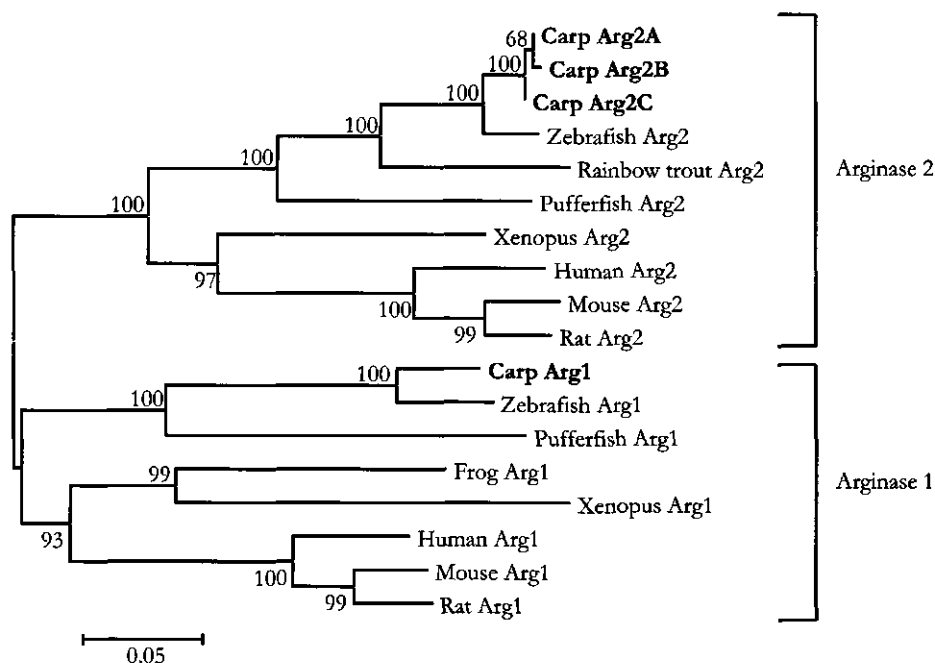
68 Carp Arg2A
100 Carp Arg2B
100 Carp Arg2C
100 Zebrafish Arg2
100 Rainbow trout Arg2
100 Pufferfish Arg2
Xenopus Arg2
97
Human Arg2
100 Mouse Arg2
99 Rat Arg2
Arginase 2
100 Carp Arg1
100 Zebrafish Arg1
Pufferfish Arg1
99 Frog Arg1
Xenopus Arg1
93
Human Arg1
100 Mouse Arg1
99 Rat Arg1
Arginase 1
0.05